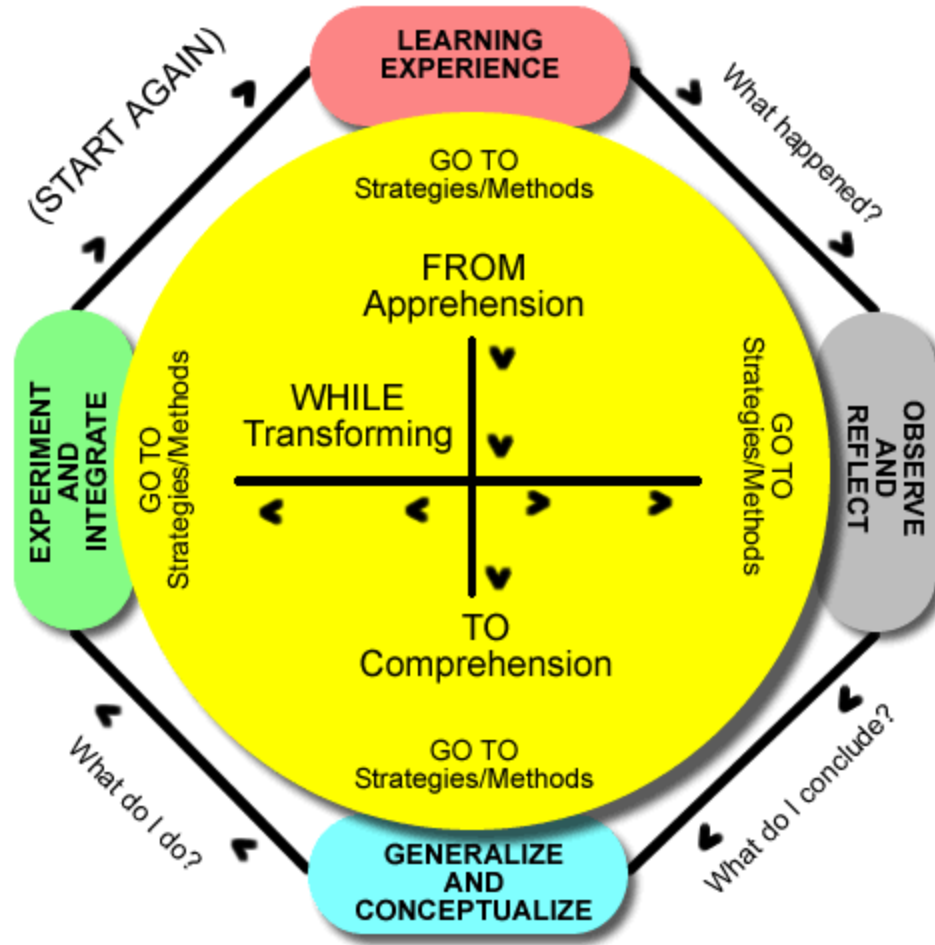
LEARNING EXPERIENCE

What happened?

OBSERVE AND REFLECT

What do I conclude?

GENERALIZE AND CONCEPTUALIZE

What do I do?

EXPERIMENT AND INTEGRATE

(START AGAIN)

GO TO Strategies/Methods

FROM Apprehension

WHILE Transforming

GO TO Strategies/Methods

GO TO Strategies/Methods

TO Comprehension

GO TO Strategies/Methods